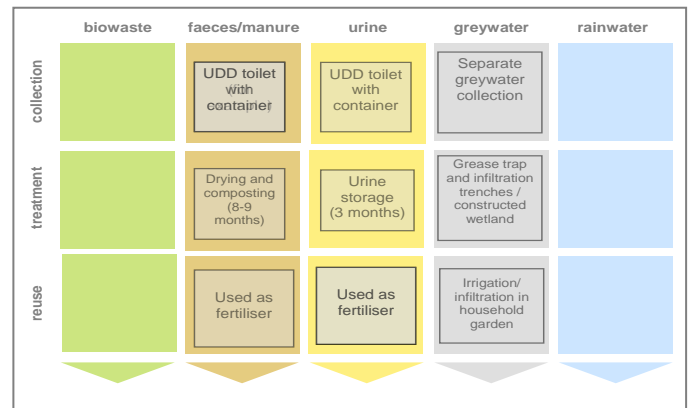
| | biowaste | faeces/manure | urine | greywater | rainwater |
|---|---|---|---|---|---|
| collection | | UDD toilet with container | UDD toilet with container | Separate greywater collection | |
| treatment | | Drying and composting (8-9 months) | Urine storage (3 months) | Grease trap and infiltration trenches / constructed wetland | |
| reuse | | Used as fertiliser | Used as fertiliser | Irrigation/ infiltration in household garden | |